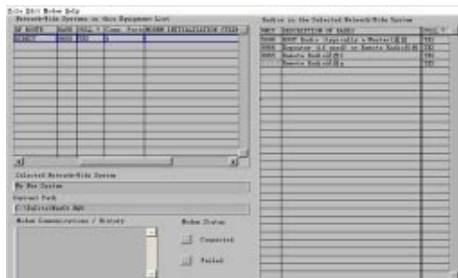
File Edit Modem Help
Network/Wide Systems in this Equipment List

| ID ROUTE | BAUD | POLL ? | Comm. Port | MODEM INITIALIZATION STRING |
|---|---|---|---|---|
| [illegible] | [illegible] | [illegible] | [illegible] | |

Selected Network/Wide System
My New System
Current Path
C:\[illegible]

Modem Communications / History

Modem Status
Connected
Failed

Radios in the Selected Network/Wide System

| UNIT | DESCRIPTION OF RADIO | POLL ? |
|---|---|---|
| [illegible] | ROOT Radio (typically a Master)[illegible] | YES |
| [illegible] | Repeater (if used) or Remote Radio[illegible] | YES |
| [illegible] | Remote Radio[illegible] | YES |
| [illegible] | Remote Radio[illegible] | YES |